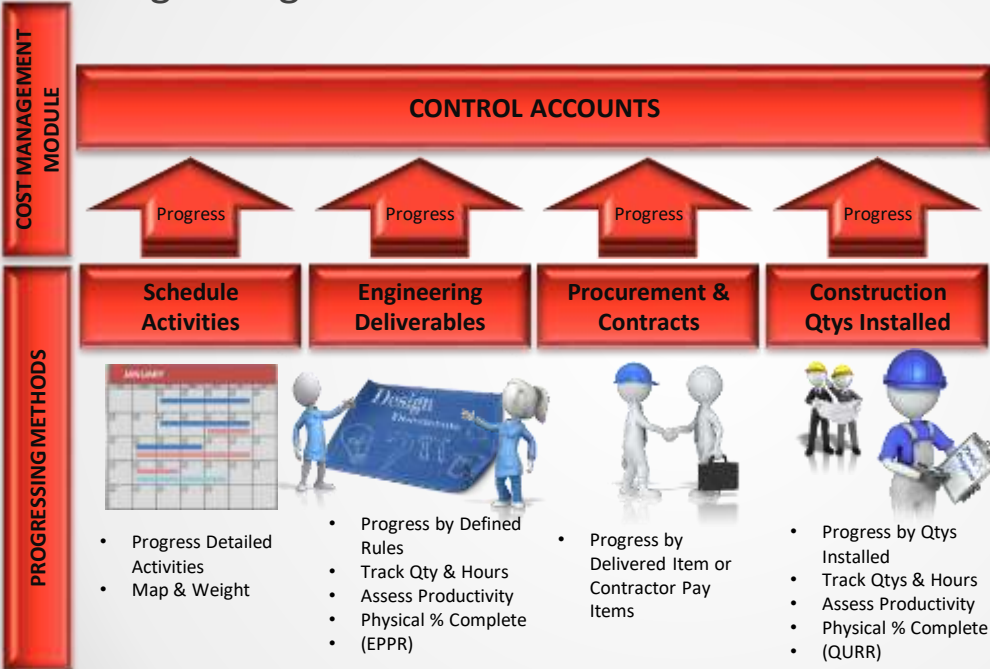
COST MANAGEMENT MODULE

CONTROL ACCOUNTS

Progress

Progress

Progress

Progress

PROGRESSING METHODS

Schedule Activities

Engineering Deliverables

Procurement & Contracts

Construction Qtys Installed

JANUARY

Design

- Progress Detailed Activities
- Map & Weight

- Progress by Defined Rules
- Track Qty & Hours
- Assess Productivity
- Physical % Complete
- (EPPR)

- Progress by Delivered Item or Contractor Pay Items

- Progress by Qtys Installed
- Track Qtys & Hours
- Assess Productivity
- Physical % Complete
- (QURR)